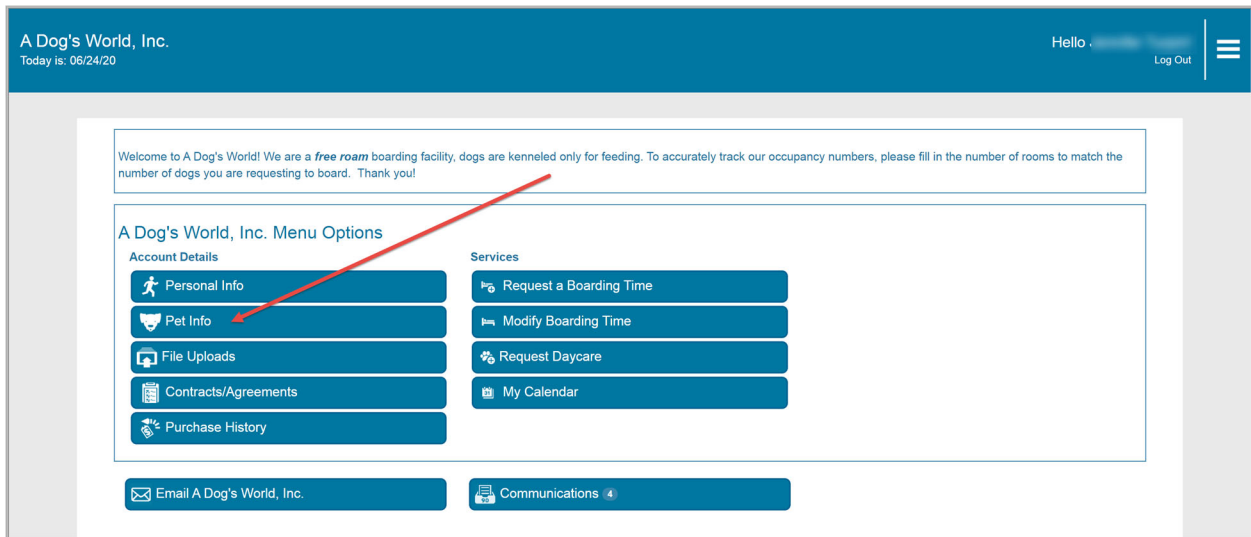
A Dog's World, Inc.
Today is: 06/24/20

Hello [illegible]
Log Out

Welcome to A Dog's World! We are a ***free roam*** boarding facility, dogs are kenneled only for feeding. To accurately track our occupancy numbers, please fill in the number of rooms to match the number of dogs you are requesting to board. Thank you!

A Dog's World, Inc. Menu Options

Account Details
Personal Info
Pet Info
File Uploads
Contracts/Agreements
Purchase History

Services
Request a Boarding Time
Modify Boarding Time
Request Daycare
My Calendar

Email A Dog's World, Inc.

Communications 4